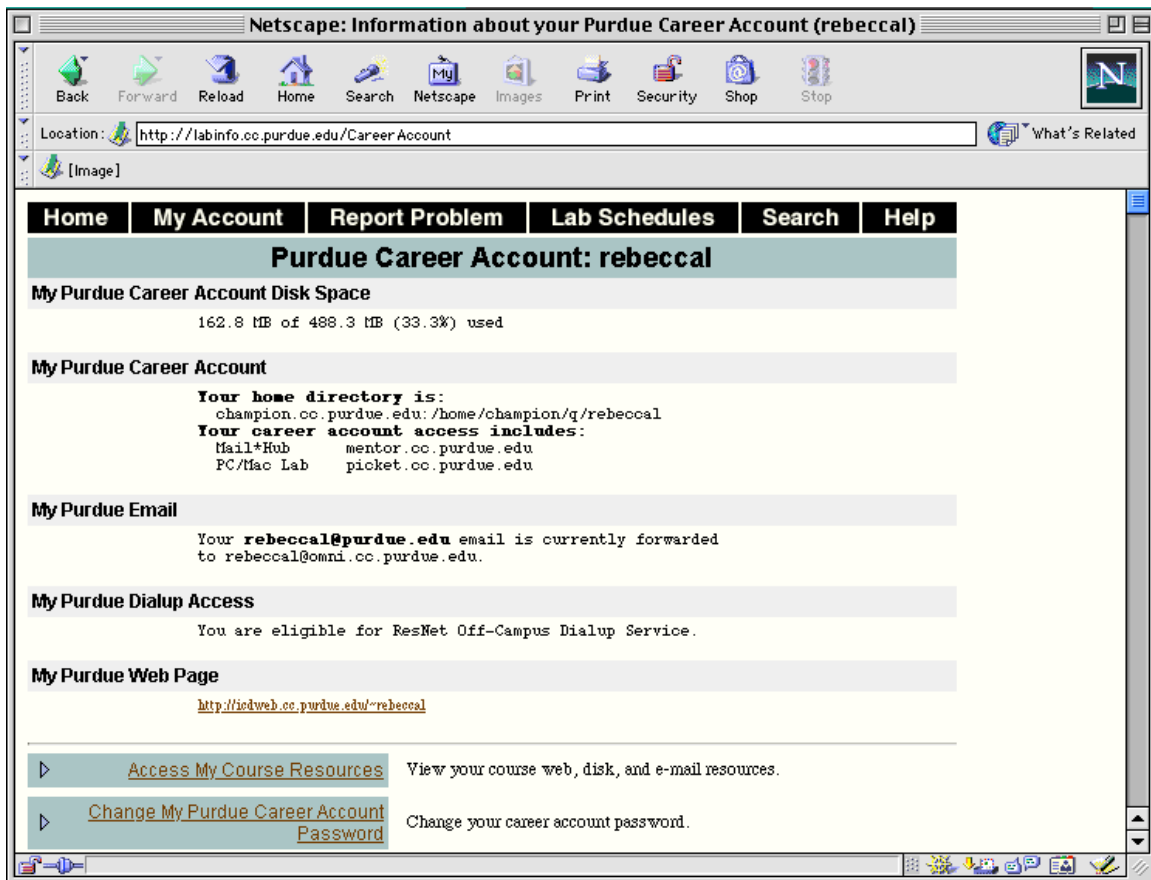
Netscape: Information about your Purdue Career Account (rebeccal)

Back Forward Reload Home Search Netscape Images Print Security Shop Stop

Location: http://labinfo.cc.purdue.edu/CareerAccount

What's Related

[Image]

Home | My Account | Report Problem | Lab Schedules | Search | Help

Purdue Career Account: rebeccal

My Purdue Career Account Disk Space

162.8 MB of 488.3 MB (33.3%) used

My Purdue Career Account

Your home directory is:
champion.cc.purdue.edu:/home/champion/q/rebeccal
Your career account access includes:
Mail*Hub mentor.cc.purdue.edu
PC/Mac Lab picket.cc.purdue.edu

My Purdue Email

Your rebeccal@purdue.edu email is currently forwarded to rebeccal@omni.cc.purdue.edu.

My Purdue Dialup Access

You are eligible for ResNet Off-Campus Dialup Service.

My Purdue Web Page

http://icdweb.cc.purdue.edu/~rebeccal

Access My Course Resources | View your course web, disk, and e-mail resources.

Change My Purdue Career Account Password | Change your career account password.